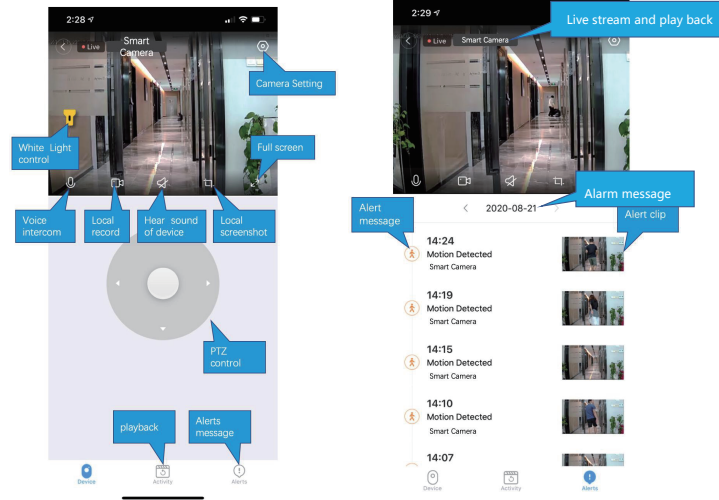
2:28

Live

Smart Camera

Camera Setting

White Light control

Full screen

Voice intercom

Local record

Hear sound of device

Local screenshot

PTZ control

playback

Alerts message

Device

Activity

Alerts

2:29

Live stream and play back

Live

Smart Camera

Alarm message

Alert message

2020-08-21

Alert clip

14:24
Motion Detected
Smart Camera

14:19
Motion Detected
Smart Camera

14:15
Motion Detected
Smart Camera

14:10
Motion Detected
Smart Camera

14:07

Device

Activity

Alerts